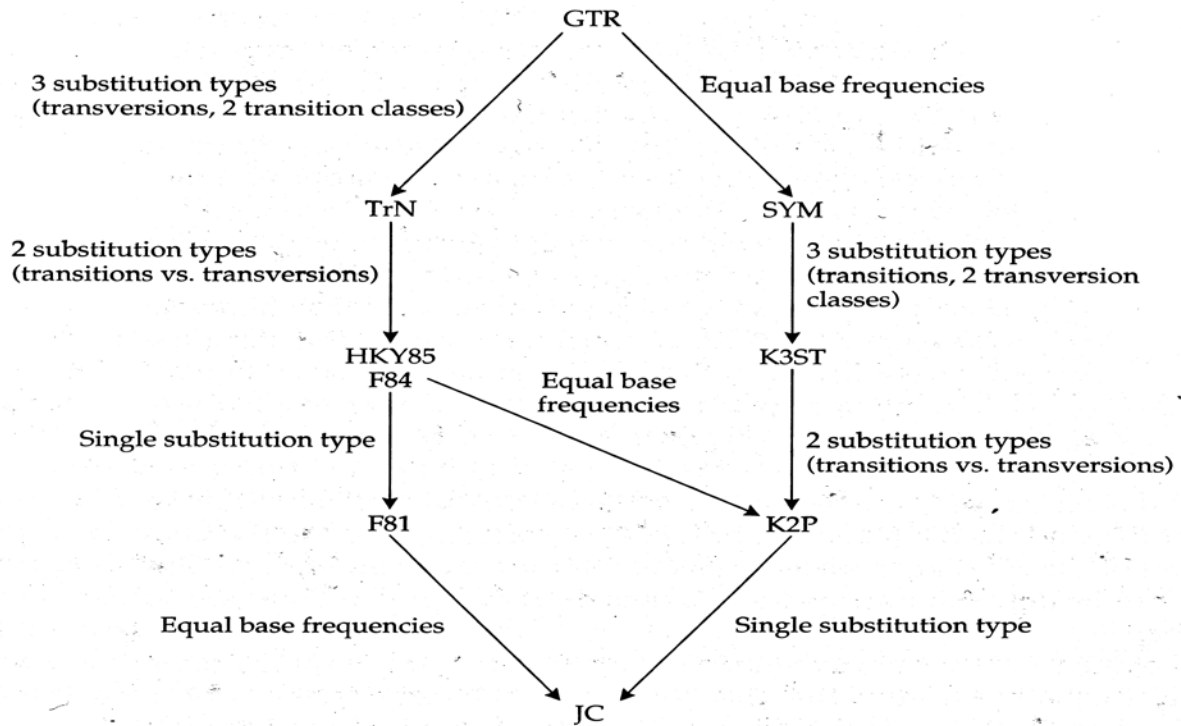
GTR

3 substitution types (transversions, 2 transition classes)

Equal base frequencies

TrN

SYM

2 substitution types (transitions vs. transversions)

3 substitution types (transitions, 2 transversion classes)

HKY85
F84

Equal base frequencies

K3ST

Single substitution type

2 substitution types (transitions vs. transversions)

F81

K2P

Equal base frequencies

Single substitution type

JC